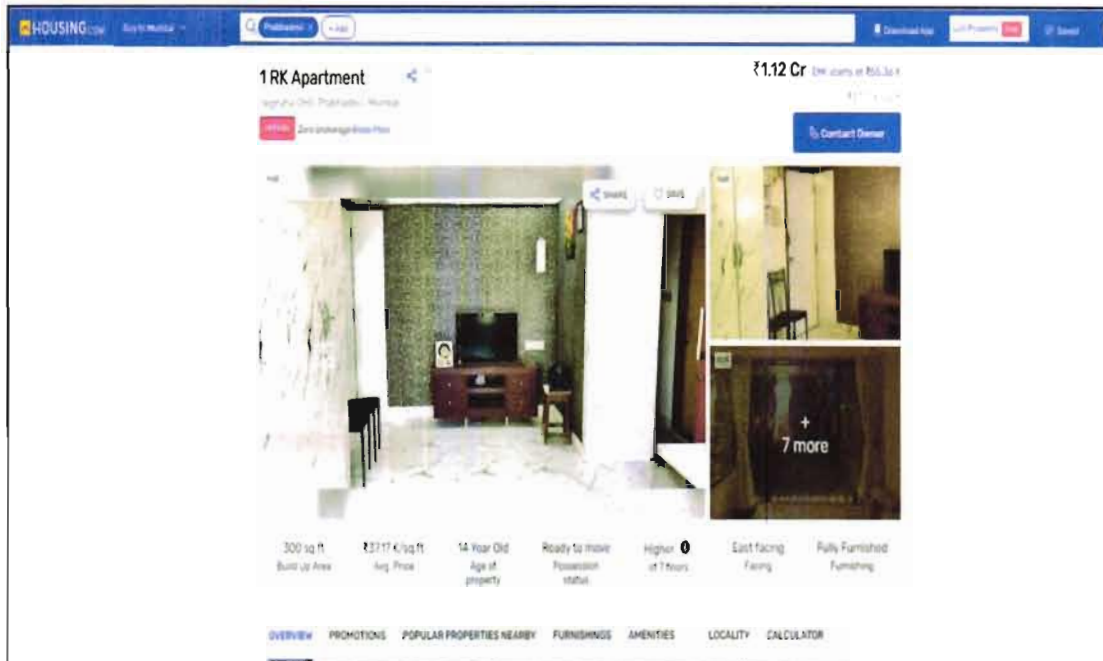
HOUSING.com Buy in Mumbai
Prabhadevi + Add
Download App List Property FREE Saved

1 RK Apartment
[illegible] Prabhadevi, Mumbai
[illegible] Zero brokerage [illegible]

₹1.12 Cr EMI starts at ₹65.3k
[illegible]
Contact Owner

SHARE SAVE

+
7 more

300 sq ft
Built Up Area

₹37.17 K/sq.ft
Avg. Price

14 Year Old
Age of property

Ready to move
Possession status

Higher 0
of 7 floors

East facing
Facing

Fully Furnished
Furnishing

OVERVIEW PROMOTIONS POPULAR PROPERTIES NEARBY FURNISHINGS AMENITIES LOCALITY CALCULATOR